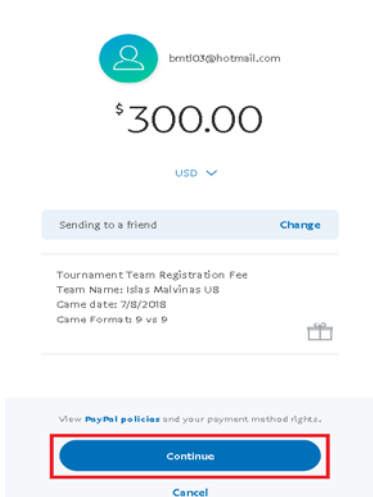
bmtl03@hotmail.com

$300.00

USD

Sending to a friend Change

Tournament Team Registration Fee
Team Name: Islas Malvinas U8
Game date: 7/8/2018
Game Format: 9 vs 9

View PayPal policies and your payment method rights.

Continue

Cancel